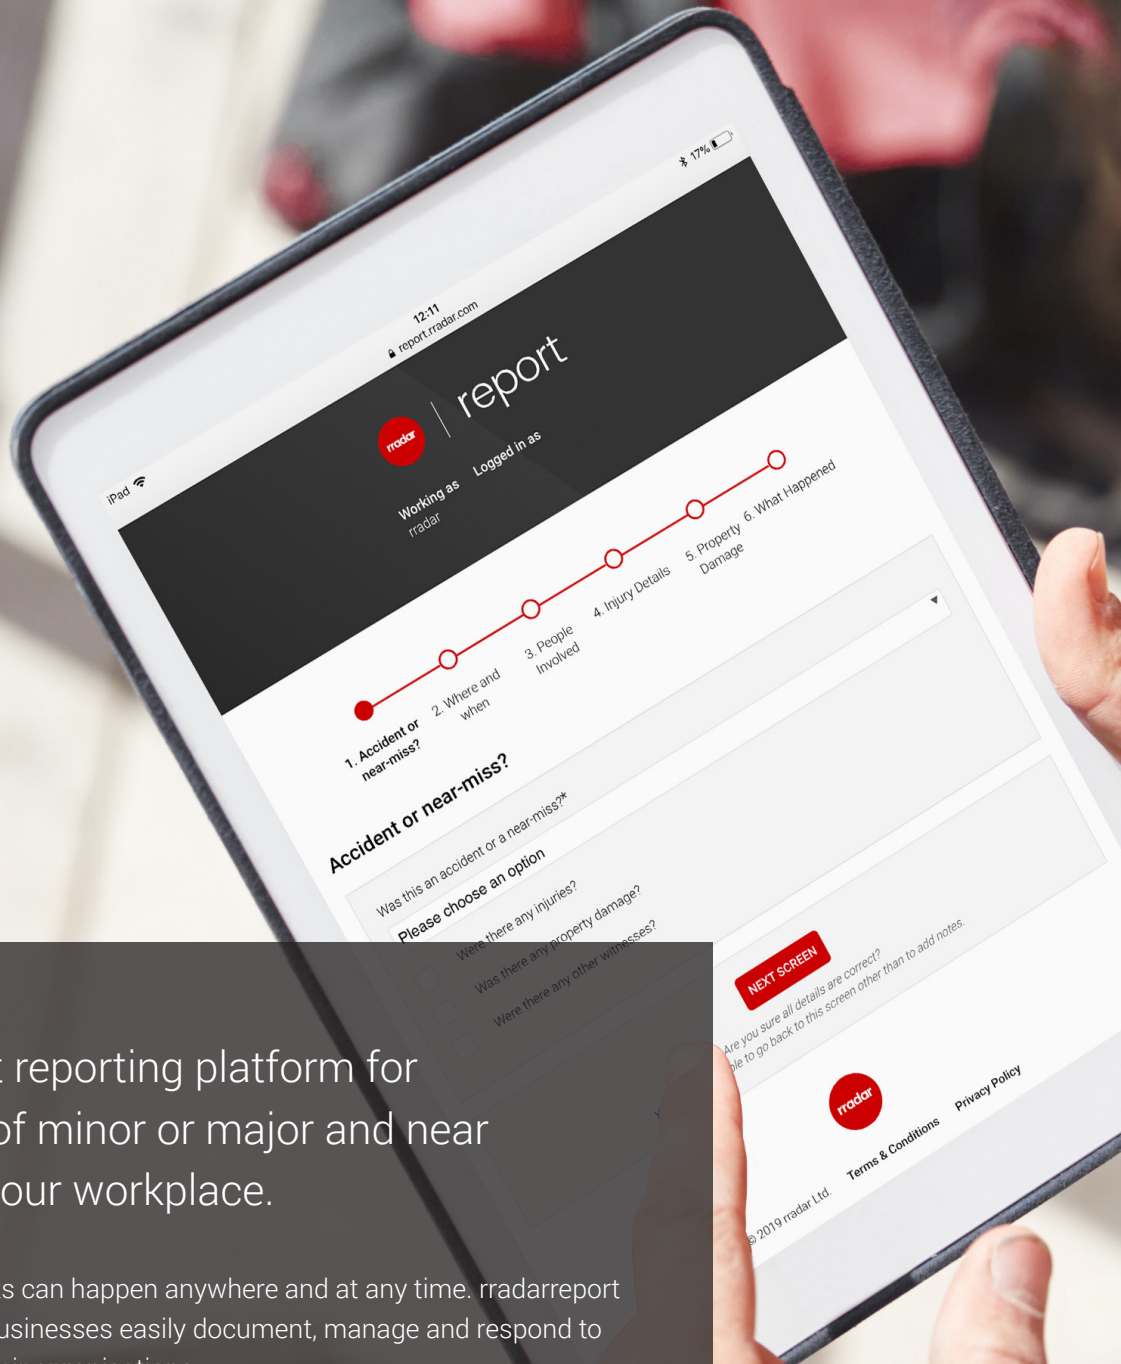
iPad
12:11
report.rradar.com
17%

rradar | report

Working as
rradar
Logged in as

1. Accident or near-miss?
2. Where and when
3. People Involved
4. Injury Details
5. Property Damage
6. What Happened

Accident or near-miss?

Was this an accident or a near-miss?*
Please choose an option

Were there any injuries?
Was there any property damage?
Were there any other witnesses?

NEXT SCREEN
Are you sure all details are correct?
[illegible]ble to go back to this screen other than to add notes.

rradar
© 2019 rradar Ltd.
Terms & Conditions
Privacy Policy

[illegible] reporting platform for
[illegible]of minor or major and near
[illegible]our workplace.

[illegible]s can happen anywhere and at any time. rradarreport
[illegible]usinesses easily document, manage and respond to
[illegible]